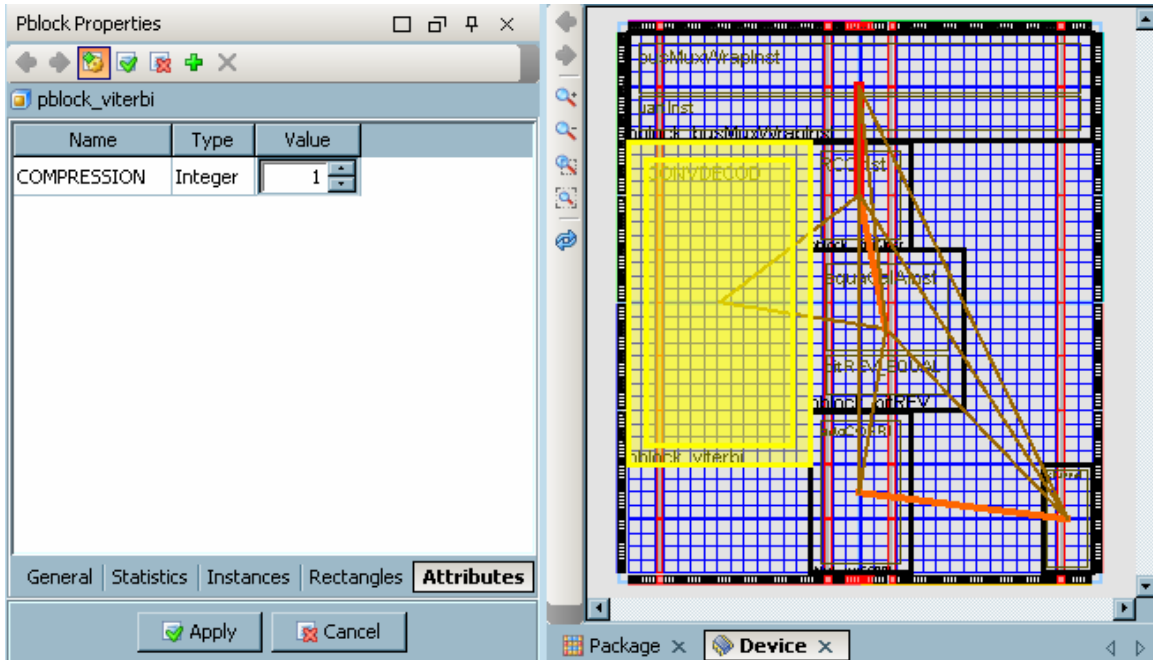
Pblock Properties

pblock_viterbi

| Name | Type | Value |
|---|---|---|
| COMPRESSION | Integer | 1 |

General | Statistics | Instances | Rectangles | Attributes

Apply | Cancel

busMuxWrapInst
uartInst
pblock_busMuxWrapInst
RCC1Inst
pblock_viterbi
Package × | Device ×